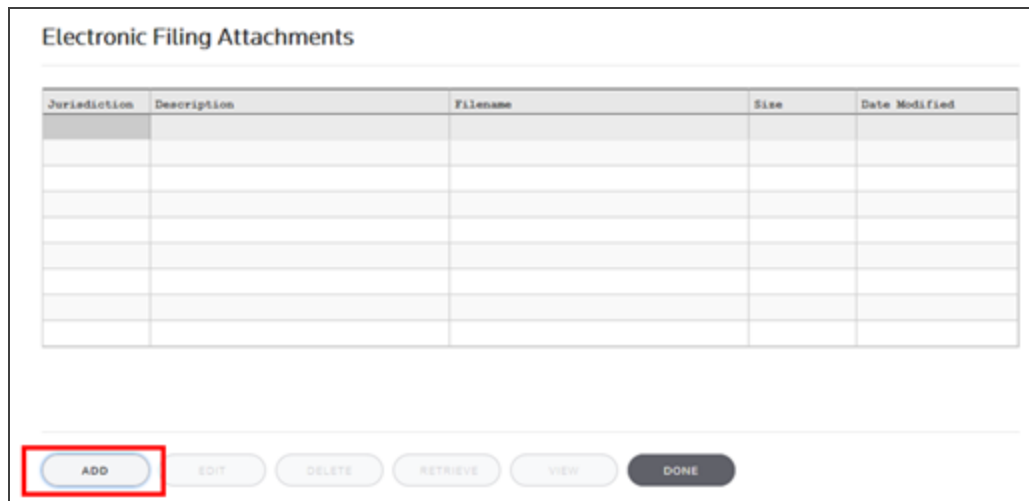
Electronic Filing Attachments

| Jurisdiction | Description | Filename | Size | Date Modified |
|---|---|---|---|---|
| | | | | |
| | | | | |
| | | | | |
| | | | | |
| | | | | |
| | | | | |
| | | | | |
| | | | | |
| | | | | |

ADD EDIT DELETE RETRIEVE VIEW DONE